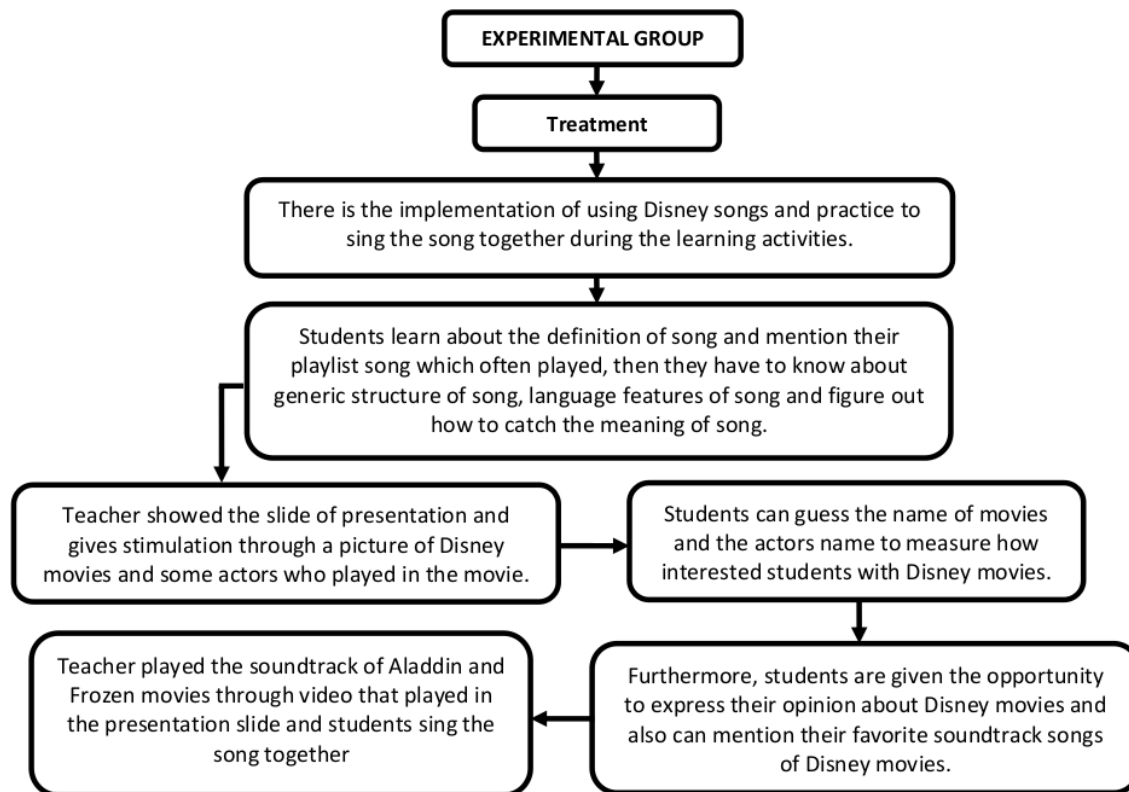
EXPERIMENTAL GROUP

Treatment

There is the implementation of using Disney songs and practice to sing the song together during the learning activities.

Students learn about the definition of song and mention their playlist song which often played, then they have to know about generic structure of song, language features of song and figure out how to catch the meaning of song.

Teacher showed the slide of presentation and gives stimulation through a picture of Disney movies and some actors who played in the movie.

Students can guess the name of movies and the actors name to measure how interested students with Disney movies.

Furthermore, students are given the opportunity to express their opinion about Disney movies and also can mention their favorite soundtrack songs of Disney movies.

Teacher played the soundtrack of Aladdin and Frozen movies through video that played in the presentation slide and students sing the song together